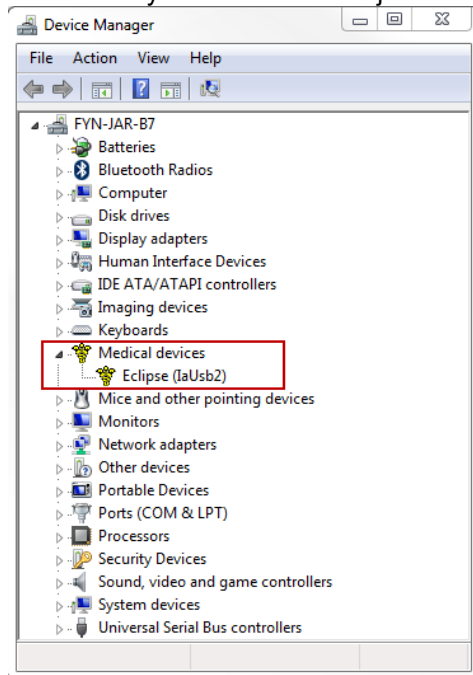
Device Manager

File Action View Help

FYN-JAR-B7
Batteries
Bluetooth Radios
Computer
Disk drives
Display adapters
Human Interface Devices
IDE ATA/ATAPI controllers
Imaging devices
Keyboards
Medical devices
Eclipse (IaUsb2)
Mice and other pointing devices
Monitors
Network adapters
Other devices
Portable Devices
Ports (COM & LPT)
Processors
Security Devices
Sound, video and game controllers
System devices
Universal Serial Bus controllers